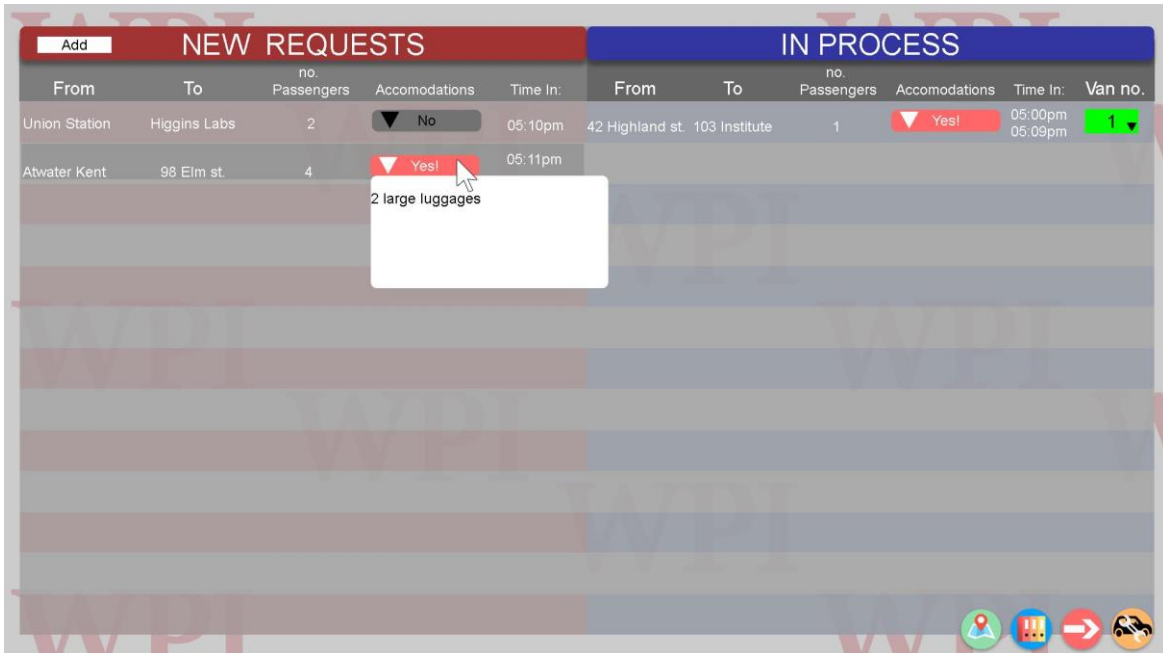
Add NEW REQUESTS

| From | To | no. Passengers | Accomodations | Time In: |
|---|---|---|---|---|
| Union Station | Higgins Labs | 2 | No | 05:10pm |
| Atwater Kent | 98 Elm st. | 4 | Yes! | 05:11pm |

2 large luggages

IN PROCESS

| From | To | no. Passengers | Accomodations | Time In: | Van no. |
|---|---|---|---|---|---|
| 42 Highland st. | 103 Institute | 1 | Yes! | 05:00pm 05:09pm | 1 |

WPI WPI WPI WPI WPI WPI